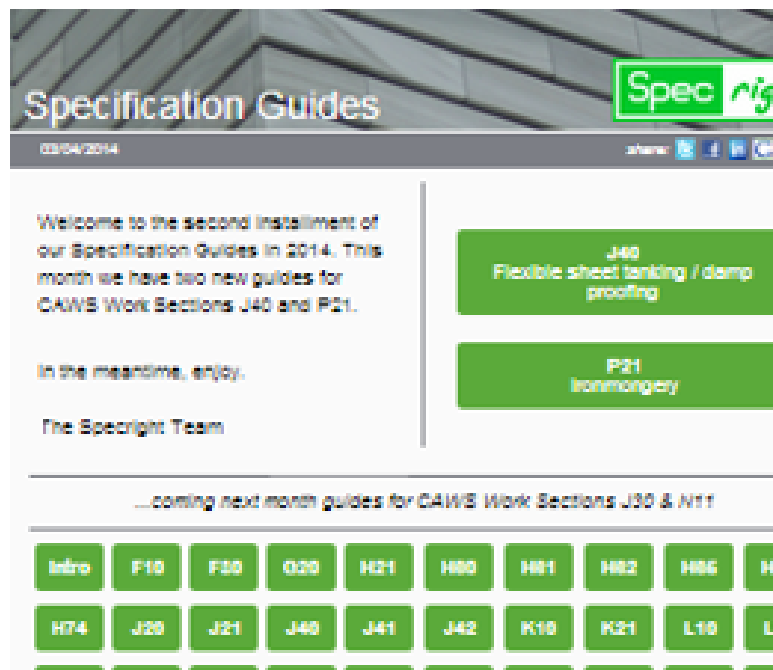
Specification Guides

Spec rig

03/04/2014

share:

Welcome to the second installment of our Specification Guides in 2014. This month we have two new guides for CAWS Work Sections J40 and P21.

In the meantime, enjoy.

The Specright Team

J40
Flexible sheet tanking / damp proofing

P21
Ironmongery

...coming next month guides for CAWS Work Sections J30 & H11

Intro F10 F30 G20 H21 H60 H61 H62 H66 H

H74 J20 J21 J40 J41 J42 K10 K21 L10 L